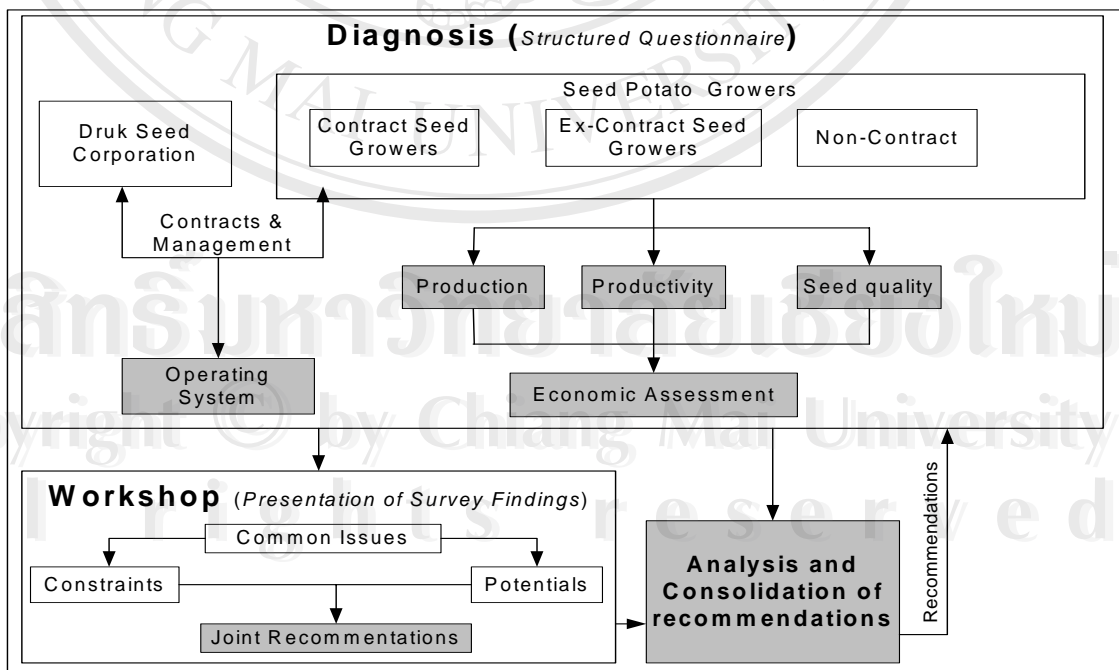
Diagnosis (*Structured Questionnaire*)

Druk Seed Corporation

Seed Potato Growers

Contract Seed Growers

Ex-Contract Seed Growers

Non-Contract

Contracts & Management

Production

Productivity

Seed quality

Operating System

Economic Assessment

Workshop (*Presentation of Survey Findings*)

Common Issues

Constraints

Potentials

Joint Recommentations

Analysis and Consolidation of recommendations

Recommendations

ลิขสิทธิ์มหาวิทยาลัยเชียงใหม่
Copyright © by Chiang Mai University
All rights reserved